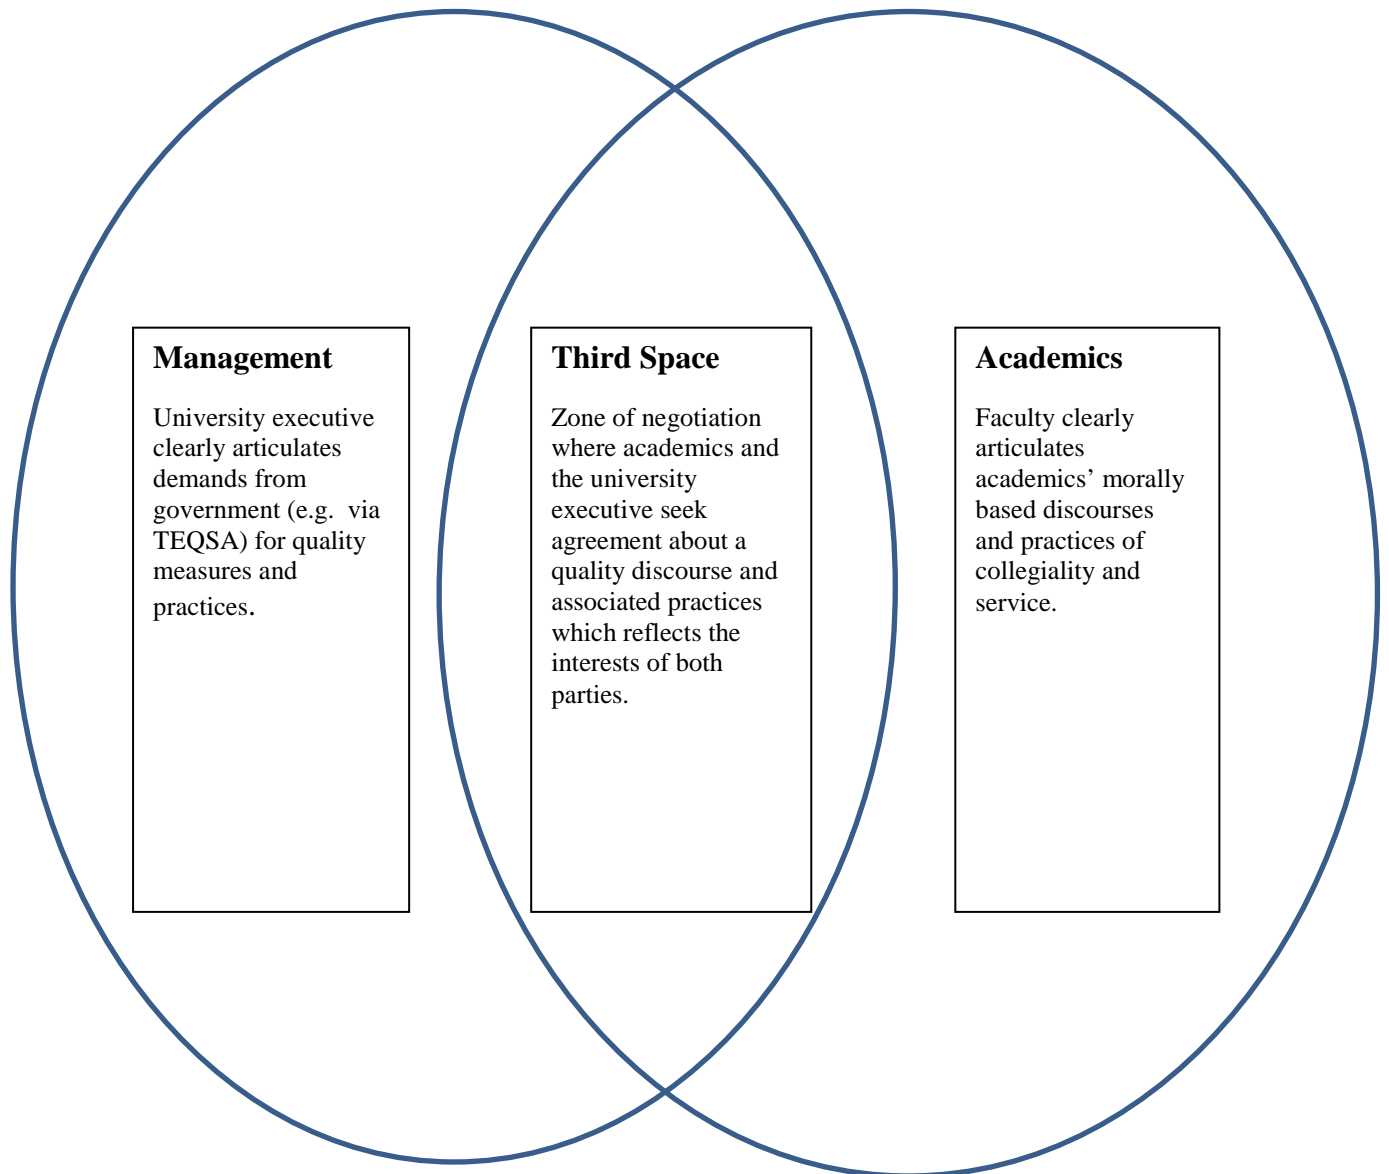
Management

University executive clearly articulates demands from government (e.g. via TEQSA) for quality measures and practices.

Third Space

Zone of negotiation where academics and the university executive seek agreement about a quality discourse and associated practices which reflects the interests of both parties.

Academics

Faculty clearly articulates academics' morally based discourses and practices of collegiality and service.